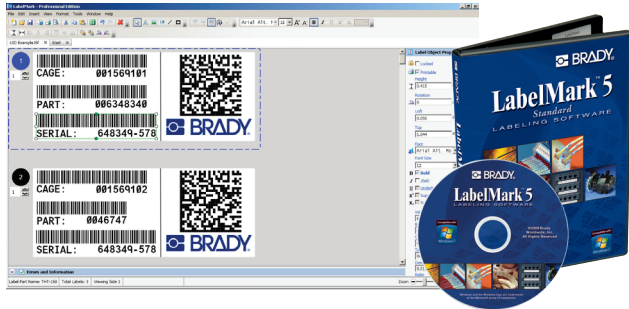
LabelMark - Professional Edition
File Edit Insert View Format Tools Window Help
Arial Alt. 12
UID Example.lbl Start

1
CAGE: 001569101
PART: 006348340
SERIAL: 648349-578
BRADY

2
CAGE: 001569102
PART: 0046747
SERIAL: 648349-578
BRADY

Label Object Properties
Locked
Printable
Height
0.410
Rotation
0
Left
0.056
Top
1.344
Font
Arial Alt.
Font Size
12
Bold

Errors and Information
Label Part Name: THT-130 Total Labels: 3 Viewing Side 1
Zoom

BRADY
LabelMark 5
Standard
LABELING SOFTWARE
LabelMark 5

BRADY
LabelMark 5
©2009 Brady Worldwide Inc. All Rights Reserved
Windows 7